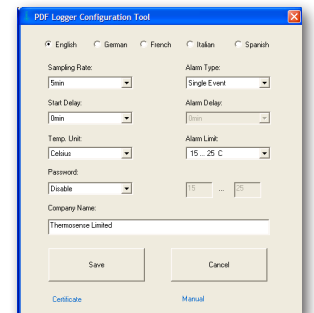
PDF Logger Configuration Tool

English German French Italian Spanish

Sampling Rate:
5min

Alarm Type:
Single Event

Start Delay:
0min

Alarm Delay:
0min

Temp. Unit:
Celsius

Alarm Limit:
15 ... 25 C

Password:
Disable

15 ... 25

Company Name:
Thermosense Limited

Save

Cancel

Certificate

Manual